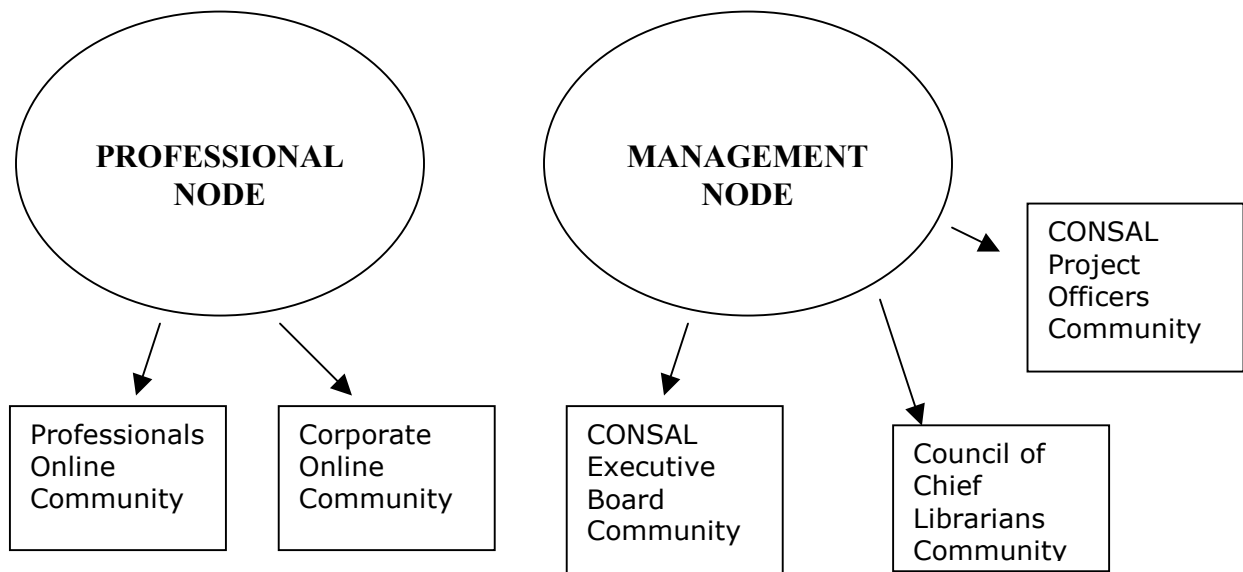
PROFESSIONAL NODE

MANAGEMENT NODE

CONSAL Project Officers Community

Professionals Online Community

Corporate Online Community

CONSAL Executive Board Community

Council of Chief Librarians Community